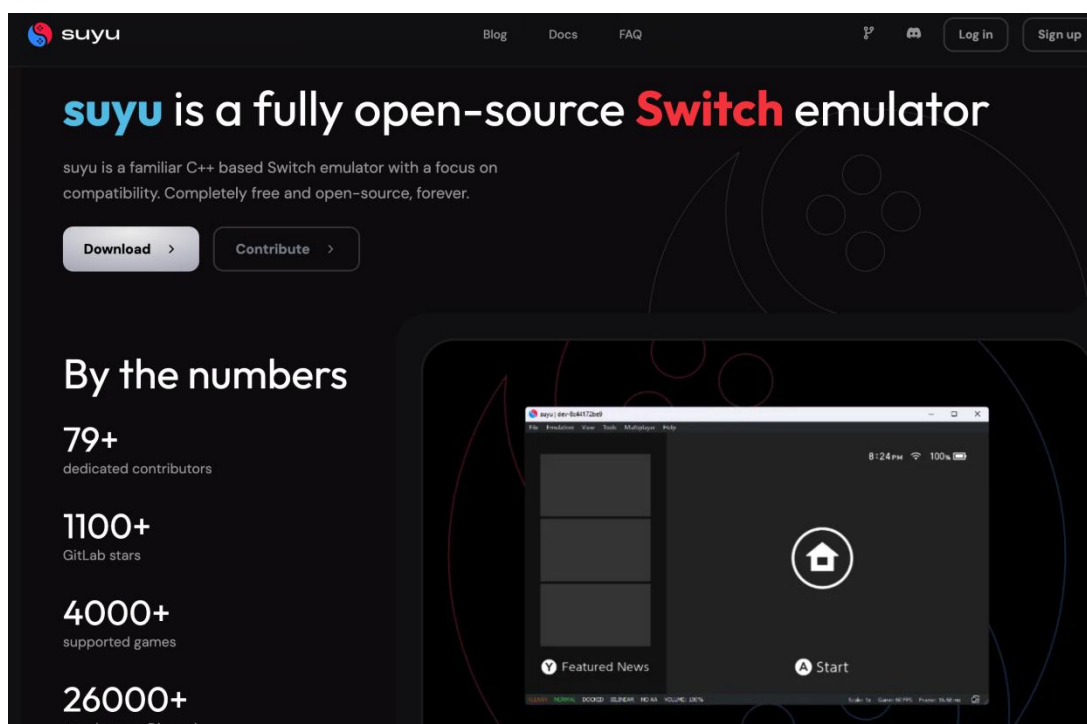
suyu

Blog Docs FAQ

Log in Sign up

suyu is a fully open-source Switch emulator

suyu is a familiar C++ based Switch emulator with a focus on compatibility. Completely free and open-source, forever.

Download >

Contribute >

By the numbers

79+
dedicated contributors

1100+
GitLab stars

4000+
supported games

26000+

suyu | dev-0c84172be9

File Emulation View Tools Multiplayer Help

8:24PM 100%

Y Featured News

A Start

VULKAN NORMAL DOCKED BILINEAR NO AA VOLUME: 100%

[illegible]